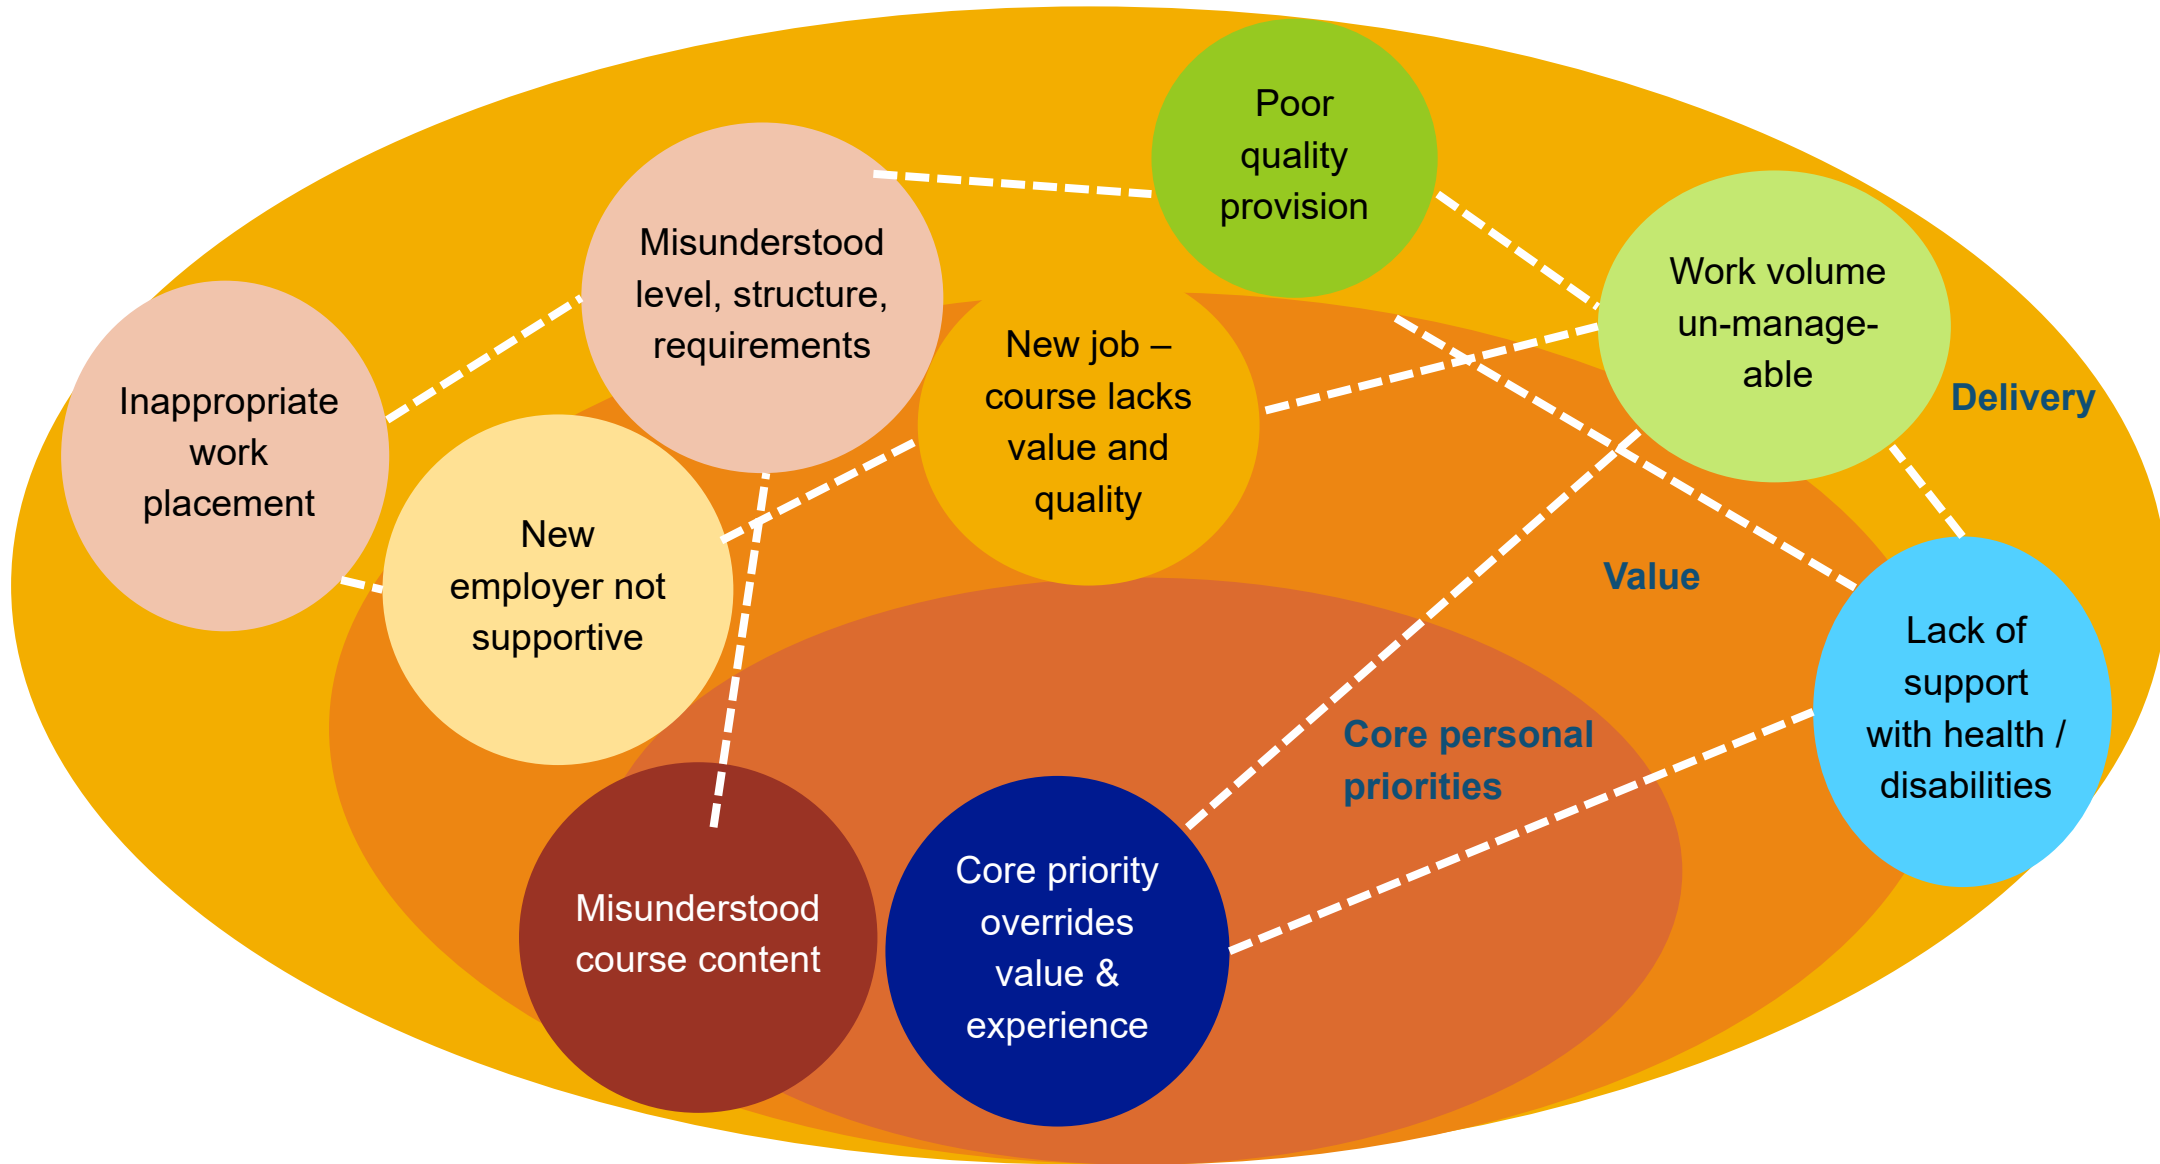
Poor quality provision

Misunderstood level, structure, requirements

Work volume un-manage-able

Delivery

Inappropriate work placement

New job – course lacks value and quality

New employer not supportive

Value

Lack of support with health / disabilities

Core personal priorities

Misunderstood course content

Core priority overrides value & experience